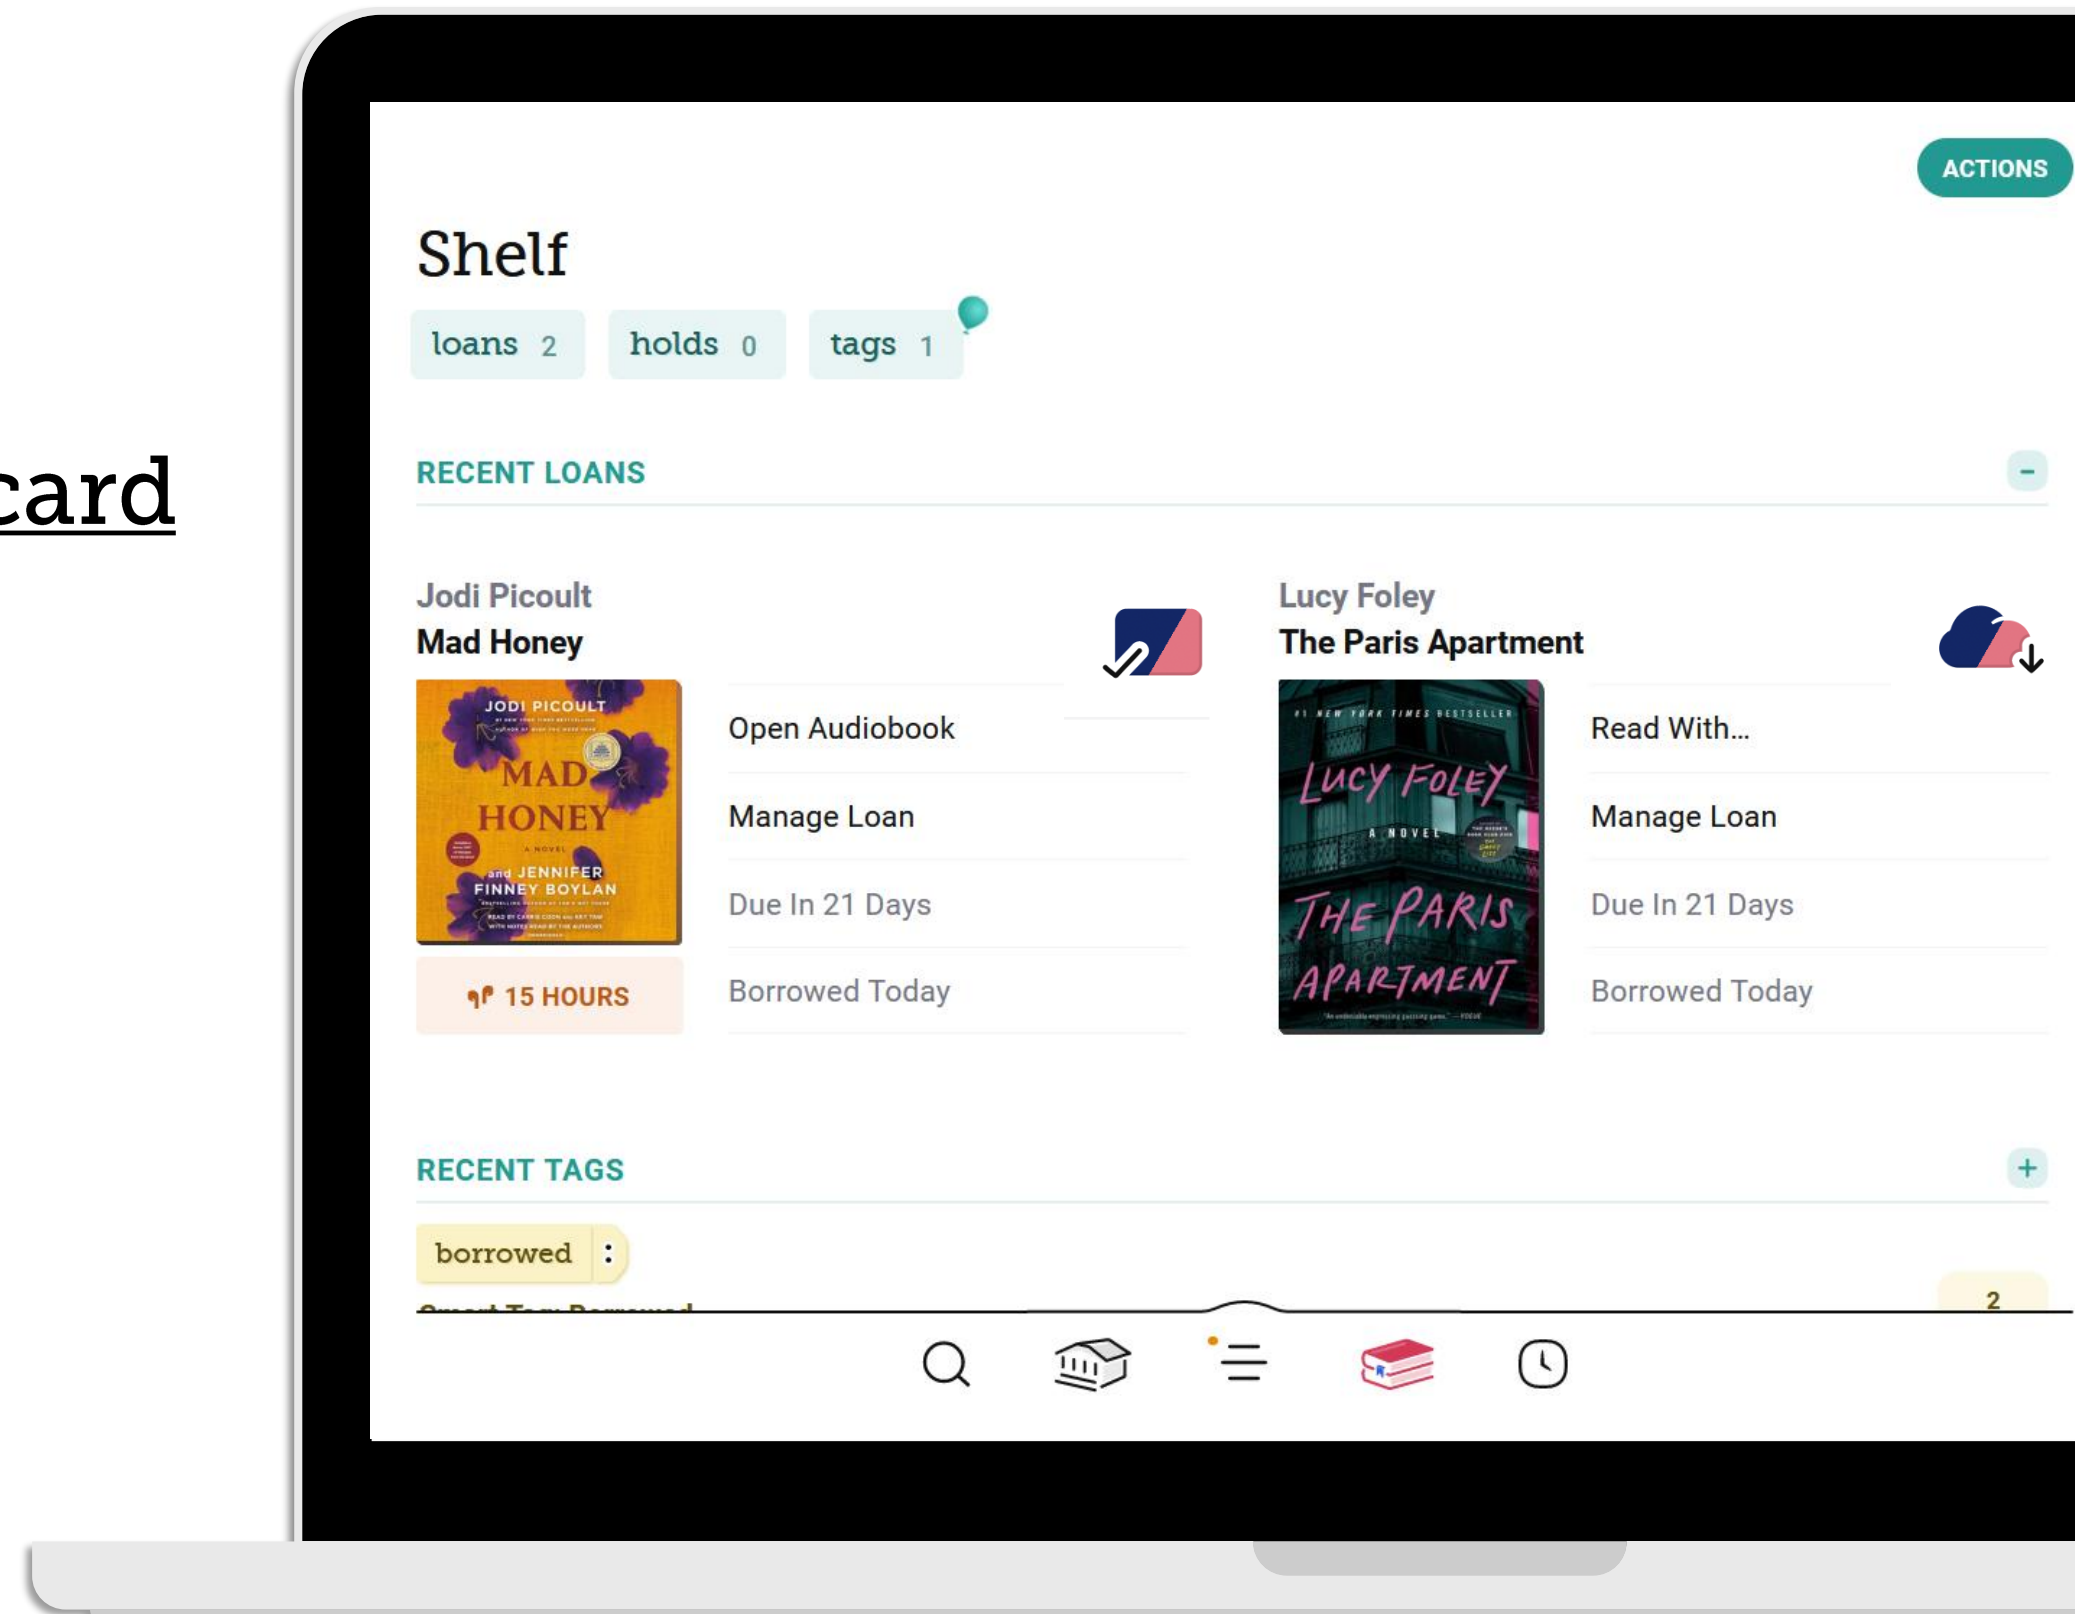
card

ACTIONS

Shelf

loans 2 holds 0 tags 1

RECENT LOANS

Jodi Picoult
Mad Honey

JODI PICOULT
MAD HONEY
A NOVEL
and JENNIFER FINNEY BOYLAN

15 HOURS

Open Audiobook

Manage Loan

Due In 21 Days

Borrowed Today

Lucy Foley
The Paris Apartment

#1 NEW YORK TIMES BESTSELLER
LUCY FOLEY
A NOVEL
THE PARIS APARTMENT

Read With...

Manage Loan

Due In 21 Days

Borrowed Today

RECENT TAGS

borrowed

2